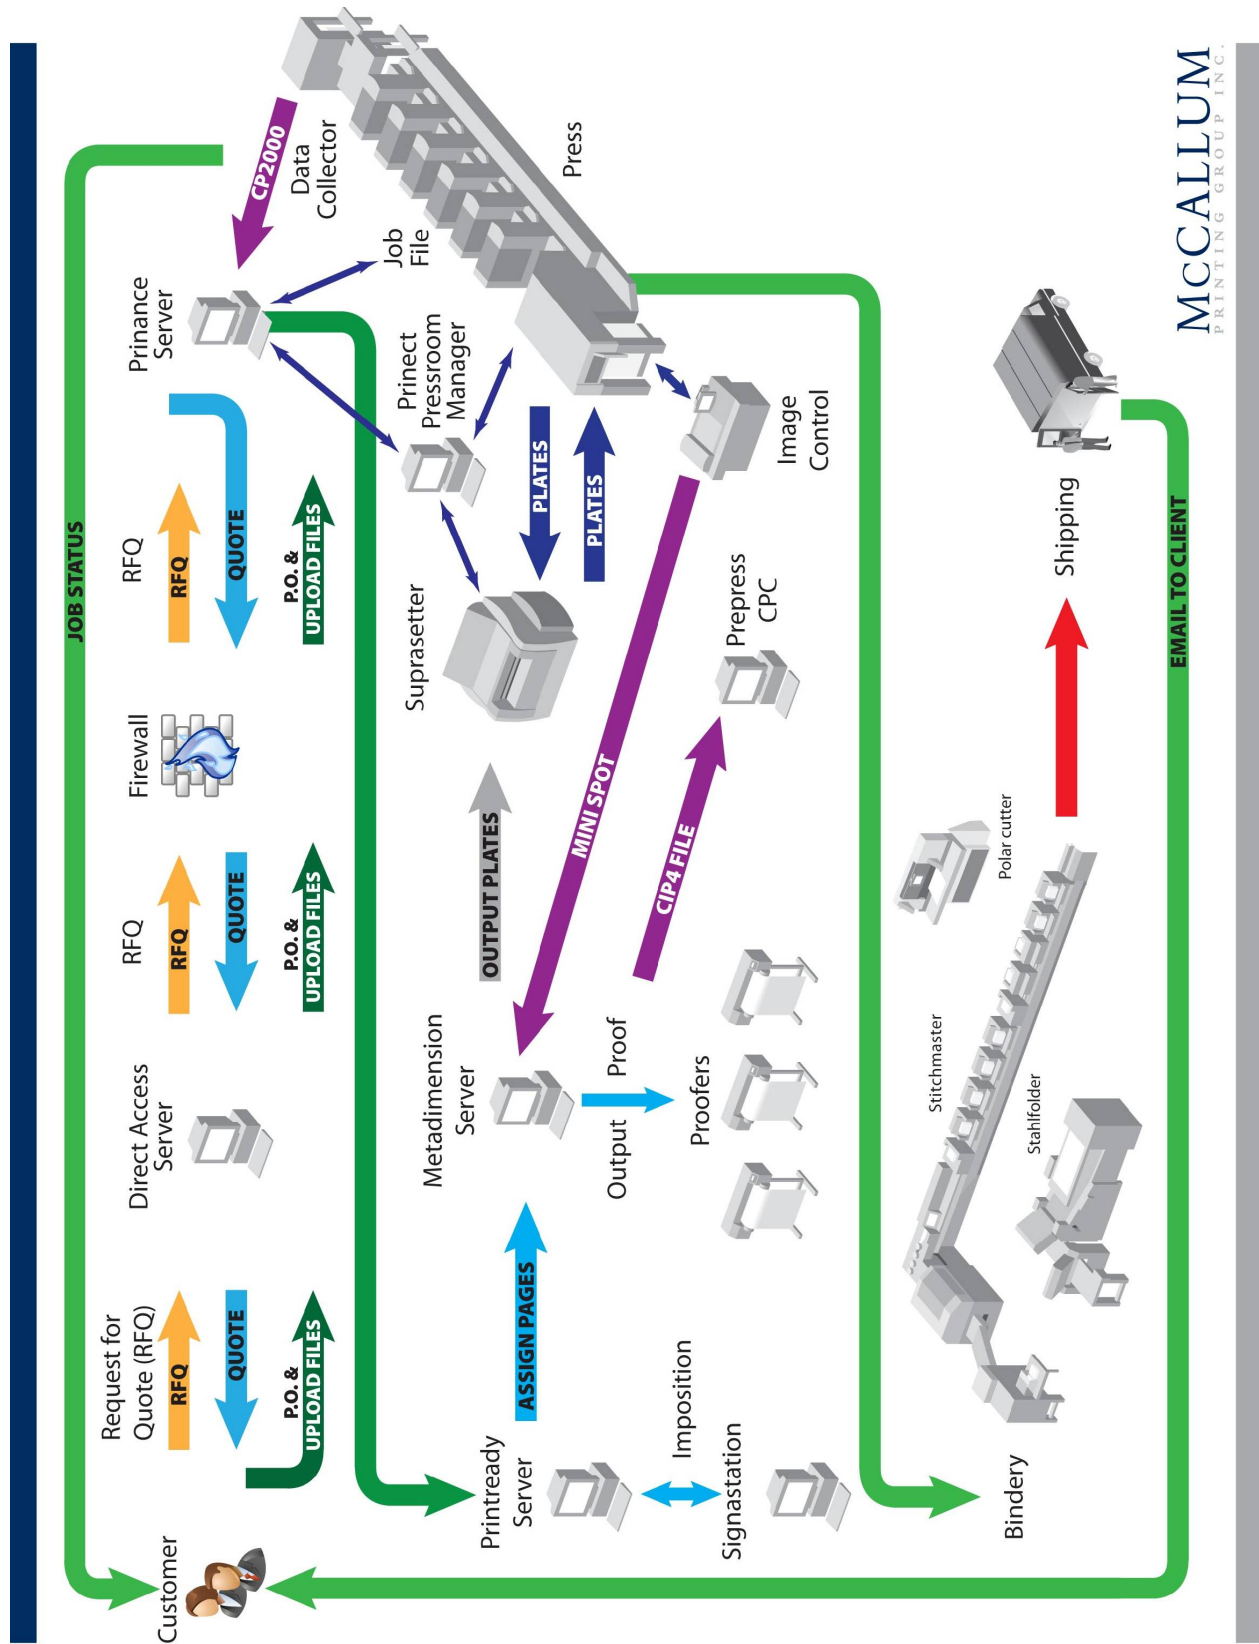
McCALLUM
PRINTING GROUP INC.

JOB STATUS

Customer

Request for Quote (RFQ)

RFQ

QUOTE

P.O. & UPLOAD FILES

Direct Access Server

RFQ

QUOTE

P.O. & UPLOAD FILES

Firewall

RFQ

RFQ

QUOTE

P.O. & UPLOAD FILES

Prinance Server

CP2000

Data Collector

Press

Job File

Prinect Pressroom Manager

PLATES

PLATES

Image Control

Suprasetter

OUTPUT PLATES

MINI SPOT

Prepress CPC

CIP4 FILE

Metadimension Server

Output

Proof

Proofers

ASSIGN PAGES

Printready Server

Imposition

Signastation

Bindery

Stitchmaster

Stahlfolder

Polar cutter

Shipping

EMAIL TO CLIENT